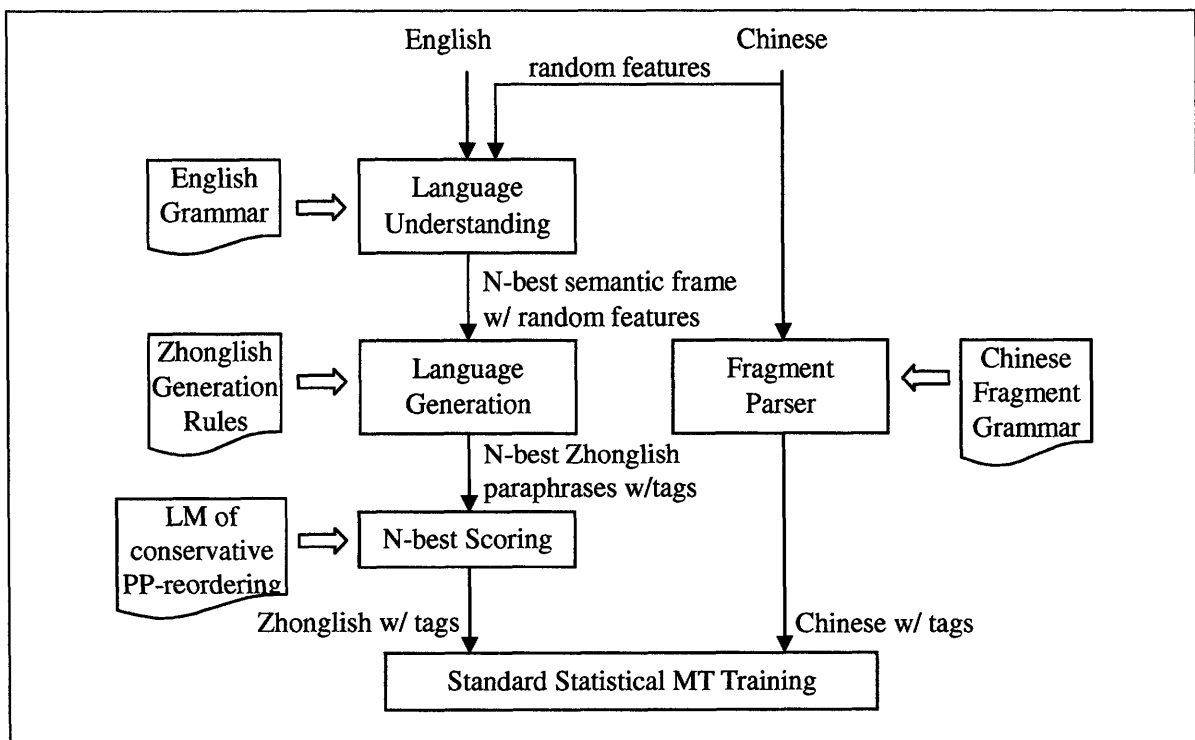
English

Chinese

random features

English Grammar

Language Understanding

N-best semantic frame w/ random features

Zhonglish Generation Rules

Language Generation

Fragment Parser

Chinese Fragment Grammar

N-best Zhonglish paraphrases w/tags

LM of conservative PP-reordering

N-best Scoring

Zhonglish w/ tags

Chinese w/ tags

Standard Statistical MT Training